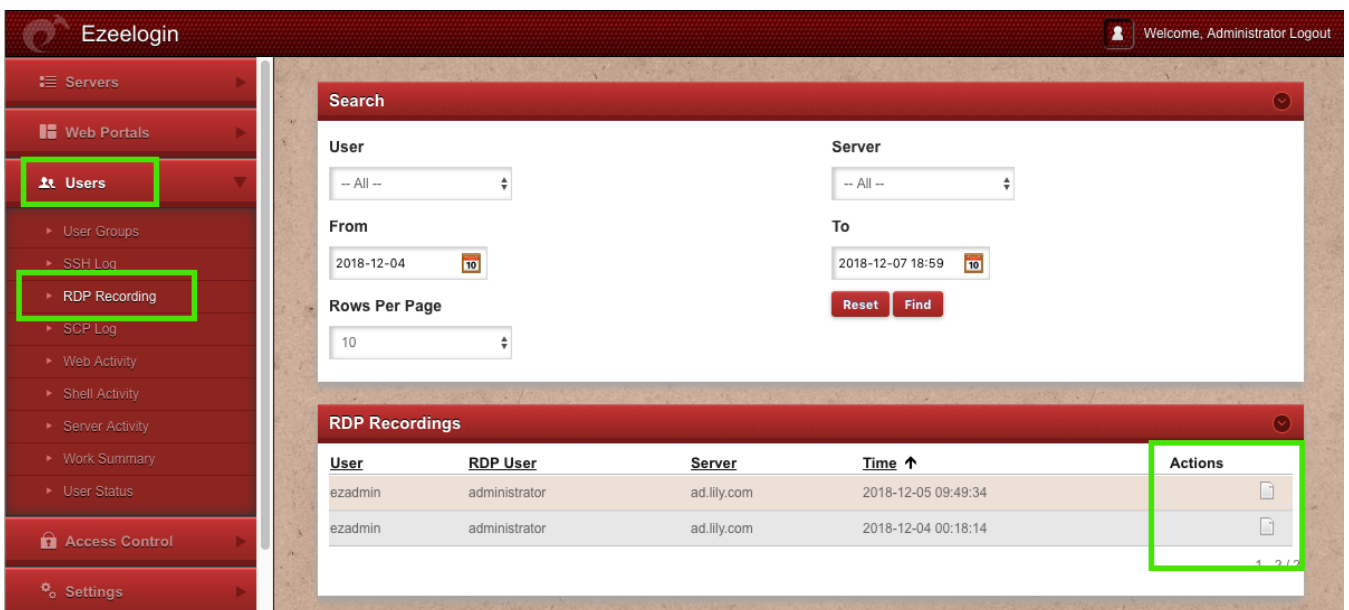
Ezeelogin

Welcome, Administrator Logout

Servers

Web Portals

Users

User Groups

SSH Log

RDP Recording

SCP Log

Web Activity

Shell Activity

Server Activity

Work Summary

User Status

Access Control

Settings

Search

User

-- All --

Server

-- All --

From

2018-12-04

To

2018-12-07 18:59

Reset Find

Rows Per Page

10

RDP Recordings

| User | RDP User | Server | Time ↑ | Actions |
|---|---|---|---|---|
| ezadmin | administrator | ad.lily.com | 2018-12-05 09:49:34 | |
| ezadmin | administrator | ad.lily.com | 2018-12-04 00:18:14 | |

1 - 2 / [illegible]